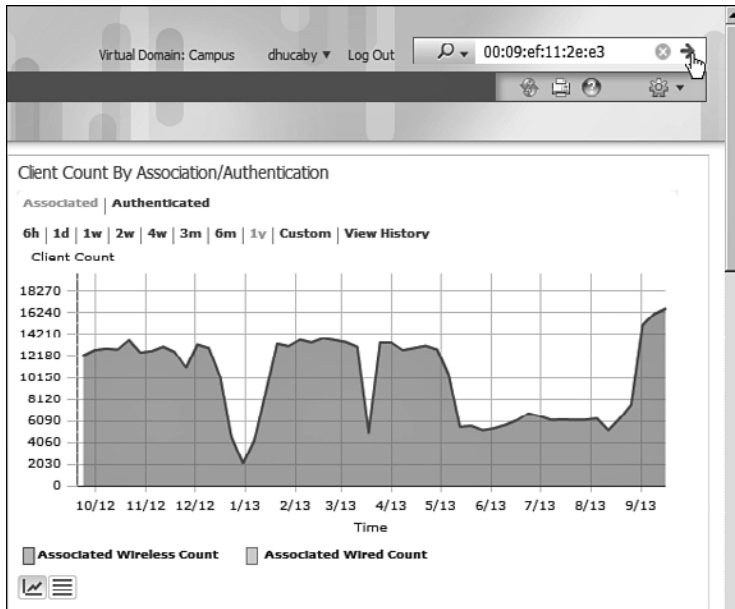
Virtual Domain: Campus dhucaby ▼ Log Out 00:09:ef:11:2e:e3

Client Count By Association/Authentication

Associated | Authenticated

6h | 1d | 1w | 2w | 4w | 3m | 6m | 1y | Custom | View History

Client Count

18270
16240
14210
12180
10150
8120
6090
4060
2030
0

10/12 11/12 12/12 1/13 2/13 3/13 4/13 5/13 6/13 7/13 8/13 9/13

Time

Associated Wireless Count Associated Wired Count